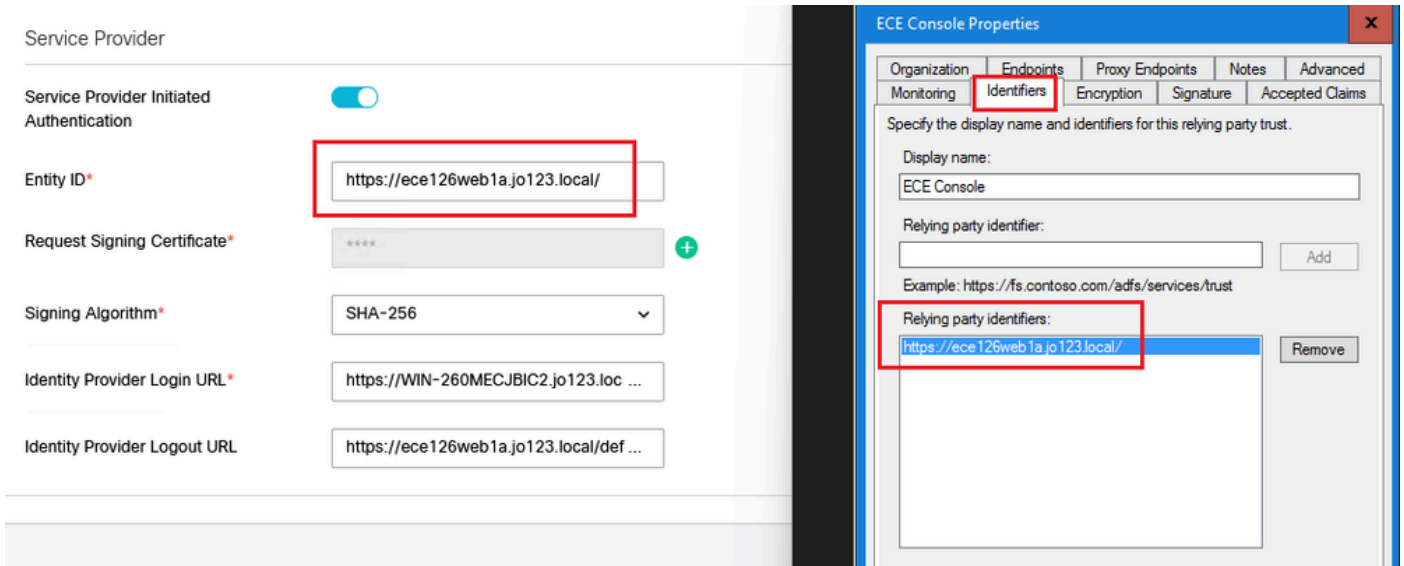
Service Provider

Service Provider Initiated Authentication

Entity ID*
https://ece126web1a.jo123.local/

Request Signing Certificate*
****

Signing Algorithm*
SHA-256

Identity Provider Login URL*
https://WIN-260MECJBIC2.jo123.loc ...

Identity Provider Logout URL
https://ece126web1a.jo123.local/def ...

ECE Console Properties

Organization | Endpoints | Proxy Endpoints | Notes | Advanced
Monitoring | Identifiers | Encryption | Signature | Accepted Claims

Specify the display name and identifiers for this relying party trust.

Display name:
ECE Console

Relying party identifier:
Add

Example: https://fs.contoso.com/adfs/services/trust

Relying party identifiers:
https://ece126web1a.jo123.local/
Remove